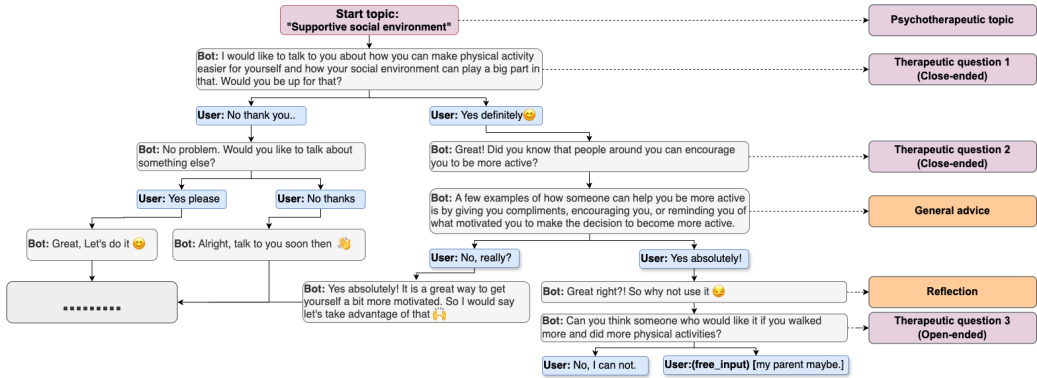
Start topic:
"Supportive social environment"

Psychotherapeutic topic

Bot: I would like to talk to you about how you can make physical activity easier for yourself and how your social environment can play a big part in that. Would you be up for that?

Therapeutic question 1
(Close-ended)

User: No thank you..

User: Yes definitely😊

Bot: No problem. Would you like to talk about something else?

Bot: Great! Did you know that people around you can encourage you to be more active?

Therapeutic question 2
(Close-ended)

User: Yes please

User: No thanks

Bot: A few examples of how someone can help you be more active is by giving you compliments, encouraging you, or reminding you of what motivated you to make the decision to become more active.

General advice

Bot: Great, Let's do it 😊

Bot: Alright, talk to you soon then 👋

User: No, really?

User: Yes absolutely!

.........

Bot: Yes absolutely! It is a great way to get yourself a bit more motivated. So I would say let's take advantage of that 🙌

Bot: Great right?! So why not use it 😏

Reflection

Bot: Can you think someone who would like it if you walked more and did more physical activities?

Therapeutic question 3
(Open-ended)

User: No, I can not.

User:(free_input) [my parent maybe.]